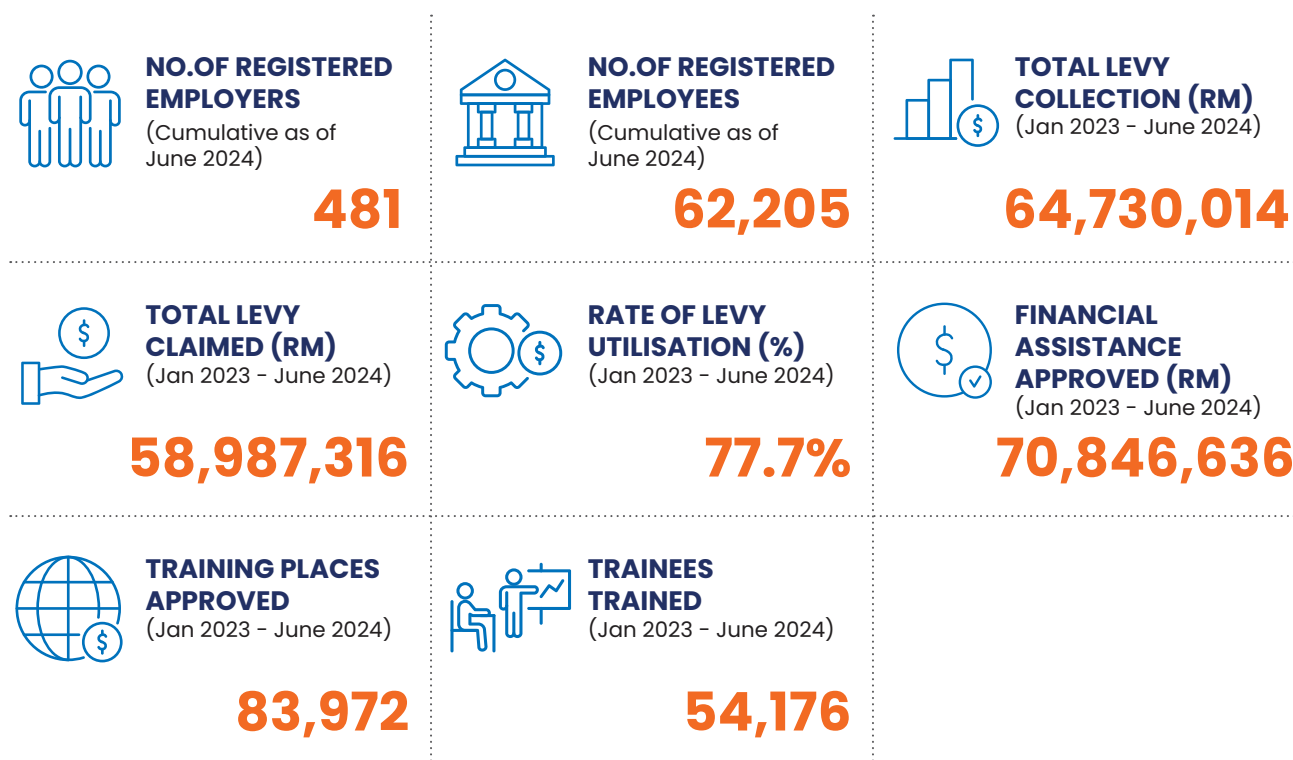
NO.OF REGISTERED EMPLOYERS
(Cumulative as of June 2024)
481

NO.OF REGISTERED EMPLOYEES
(Cumulative as of June 2024)
62,205

TOTAL LEVY COLLECTION (RM)
(Jan 2023 - June 2024)
64,730,014

TOTAL LEVY CLAIMED (RM)
(Jan 2023 - June 2024)
58,987,316

RATE OF LEVY UTILISATION (%)
(Jan 2023 - June 2024)
77.7%

FINANCIAL ASSISTANCE APPROVED (RM)
(Jan 2023 - June 2024)
70,846,636

TRAINING PLACES APPROVED
(Jan 2023 - June 2024)
83,972

TRAINEES TRAINED
(Jan 2023 - June 2024)
54,176